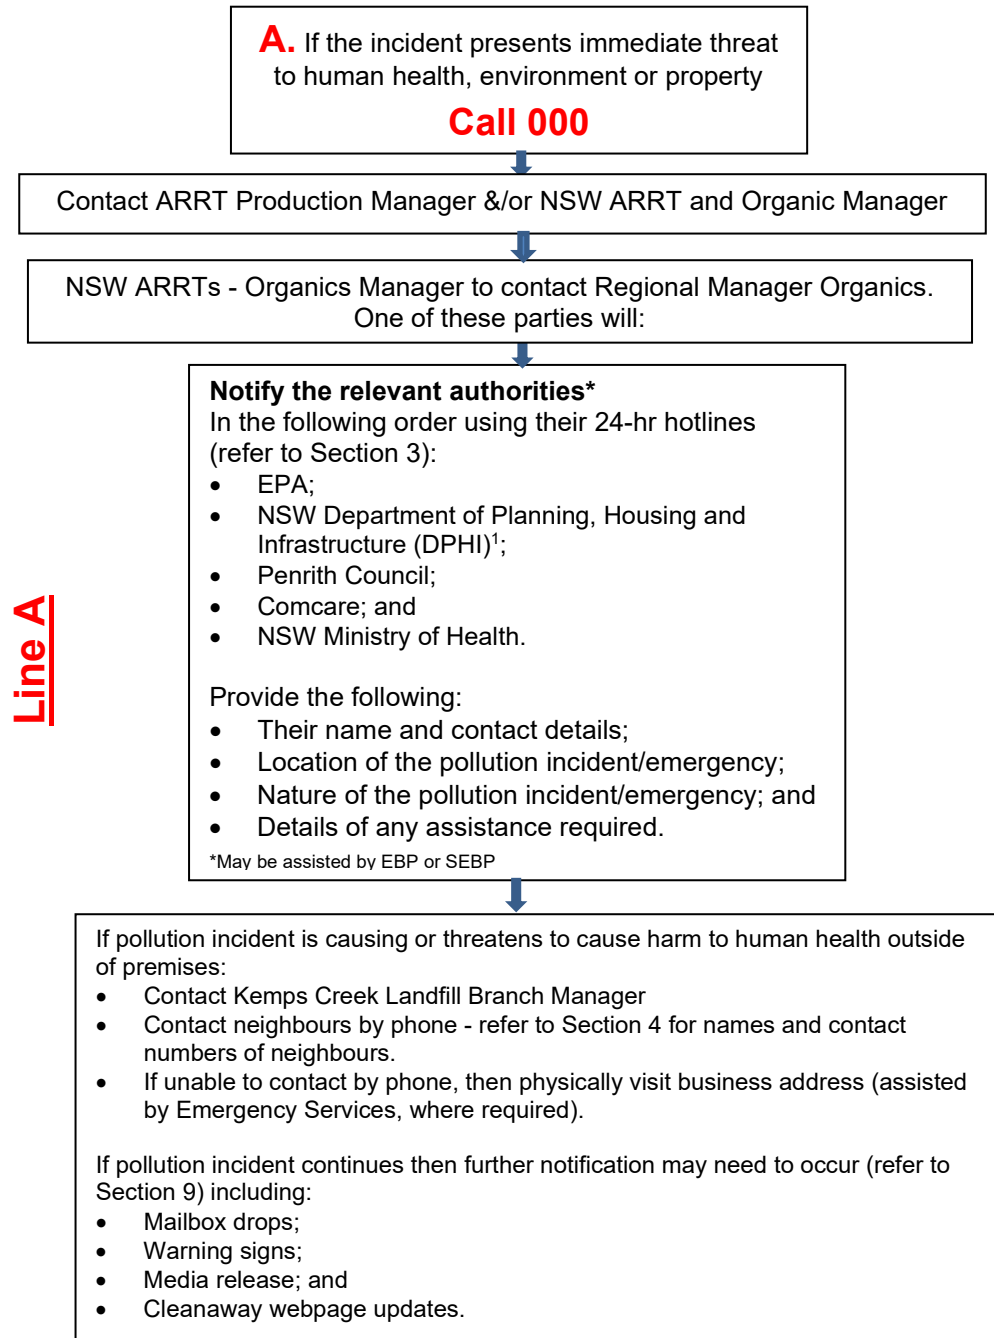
A. If the incident presents immediate threat to human health, environment or property

Call 000

Contact ARRT Production Manager &/or NSW ARRT and Organic Manager

NSW ARRTs - Organics Manager to contact Regional Manager Organics. One of these parties will:

Line A

**Notify the relevant authorities***
In the following order using their 24-hr hotlines (refer to Section 3):
- EPA;
- NSW Department of Planning, Housing and Infrastructure (DPHI)$^1$;
- Penrith Council;
- Comcare; and
- NSW Ministry of Health.

Provide the following:
- Their name and contact details;
- Location of the pollution incident/emergency;
- Nature of the pollution incident/emergency; and
- Details of any assistance required.

*May be assisted by EBP or SEBP

If pollution incident is causing or threatens to cause harm to human health outside of premises:
- Contact Kemps Creek Landfill Branch Manager
- Contact neighbours by phone - refer to Section 4 for names and contact numbers of neighbours.
- If unable to contact by phone, then physically visit business address (assisted by Emergency Services, where required).

If pollution incident continues then further notification may need to occur (refer to Section 9) including:
- Mailbox drops;
- Warning signs;
- Media release; and
- Cleanaway webpage updates.